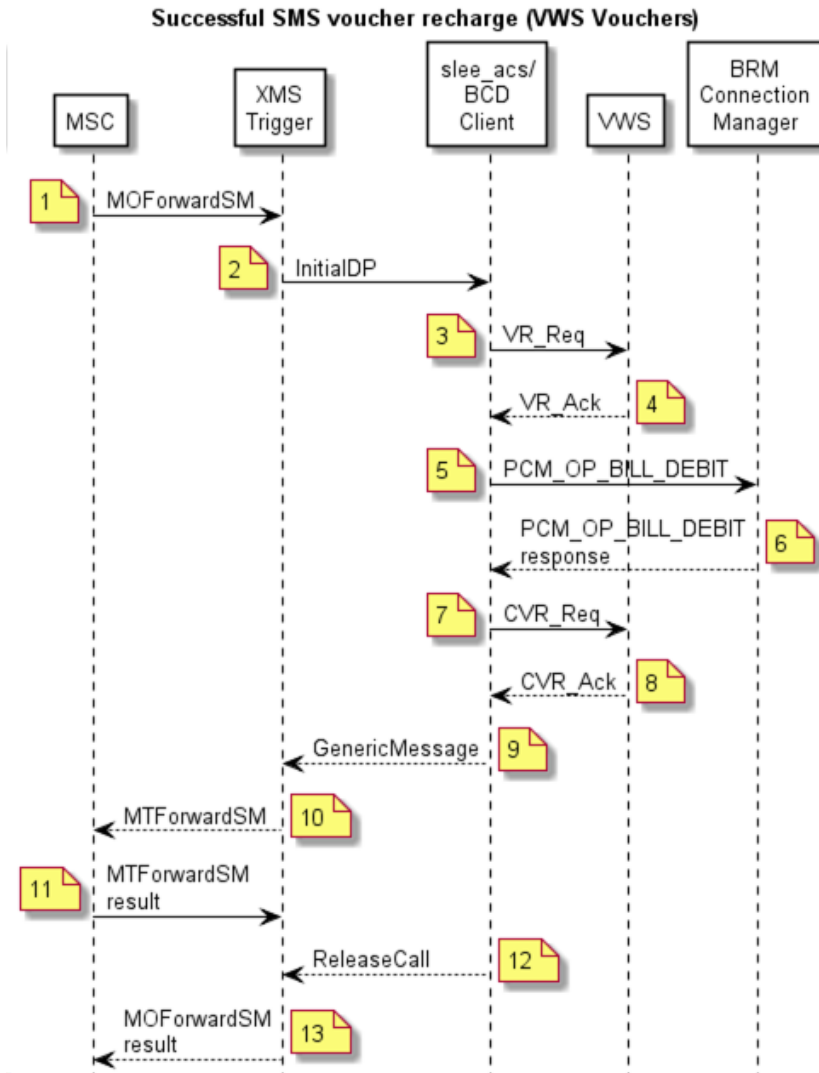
Successful SMS voucher recharge (VWS Vouchers)

MSC

XMS Trigger

slee_acs/ BCD Client

VWS

BRM Connection Manager

1 MOForwardSM

2 InitialDP

3 VR_Req

VR_Ack 4

5 PCM_OP_BILL_DEBIT

PCM_OP_BILL_DEBIT response 6

7 CVR_Req

CVR_Ack 8

GenericMessage 9

MTForwardSM 10

11 MTForwardSM result

ReleaseCall 12

MOForwardSM result 13